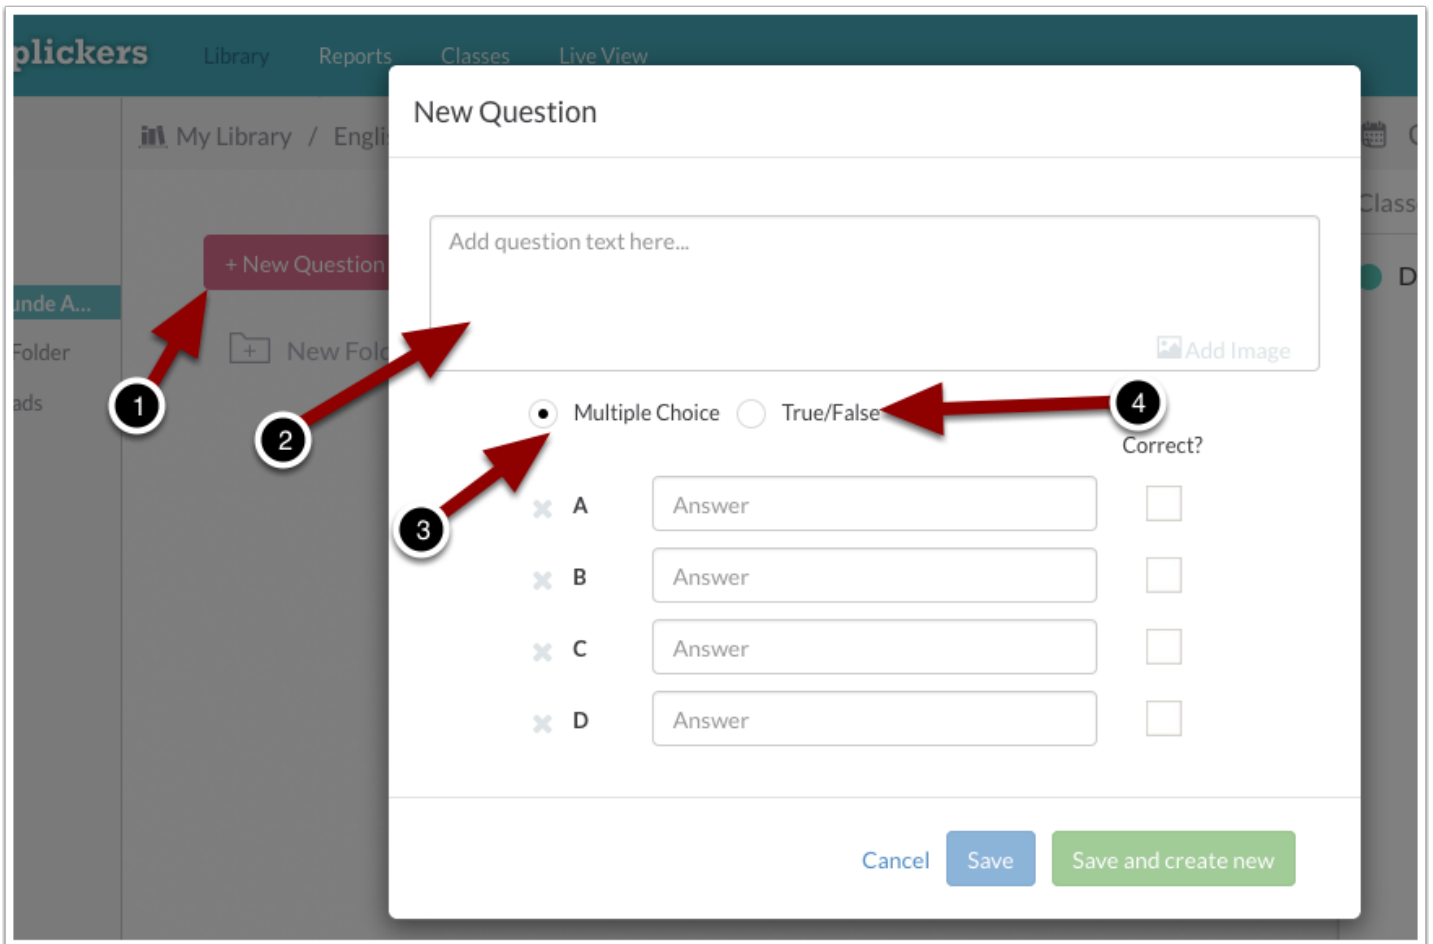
plickers Library Reports Classes Live View

My Library / Engli

+ New Question

unde A...

Folder

ads

New Fol

Class

D

New Question

Add question text here...

Add Image

Multiple Choice True/False

Correct?

A Answer

B Answer

C Answer

D Answer

Cancel Save Save and create new

1

2

3

4